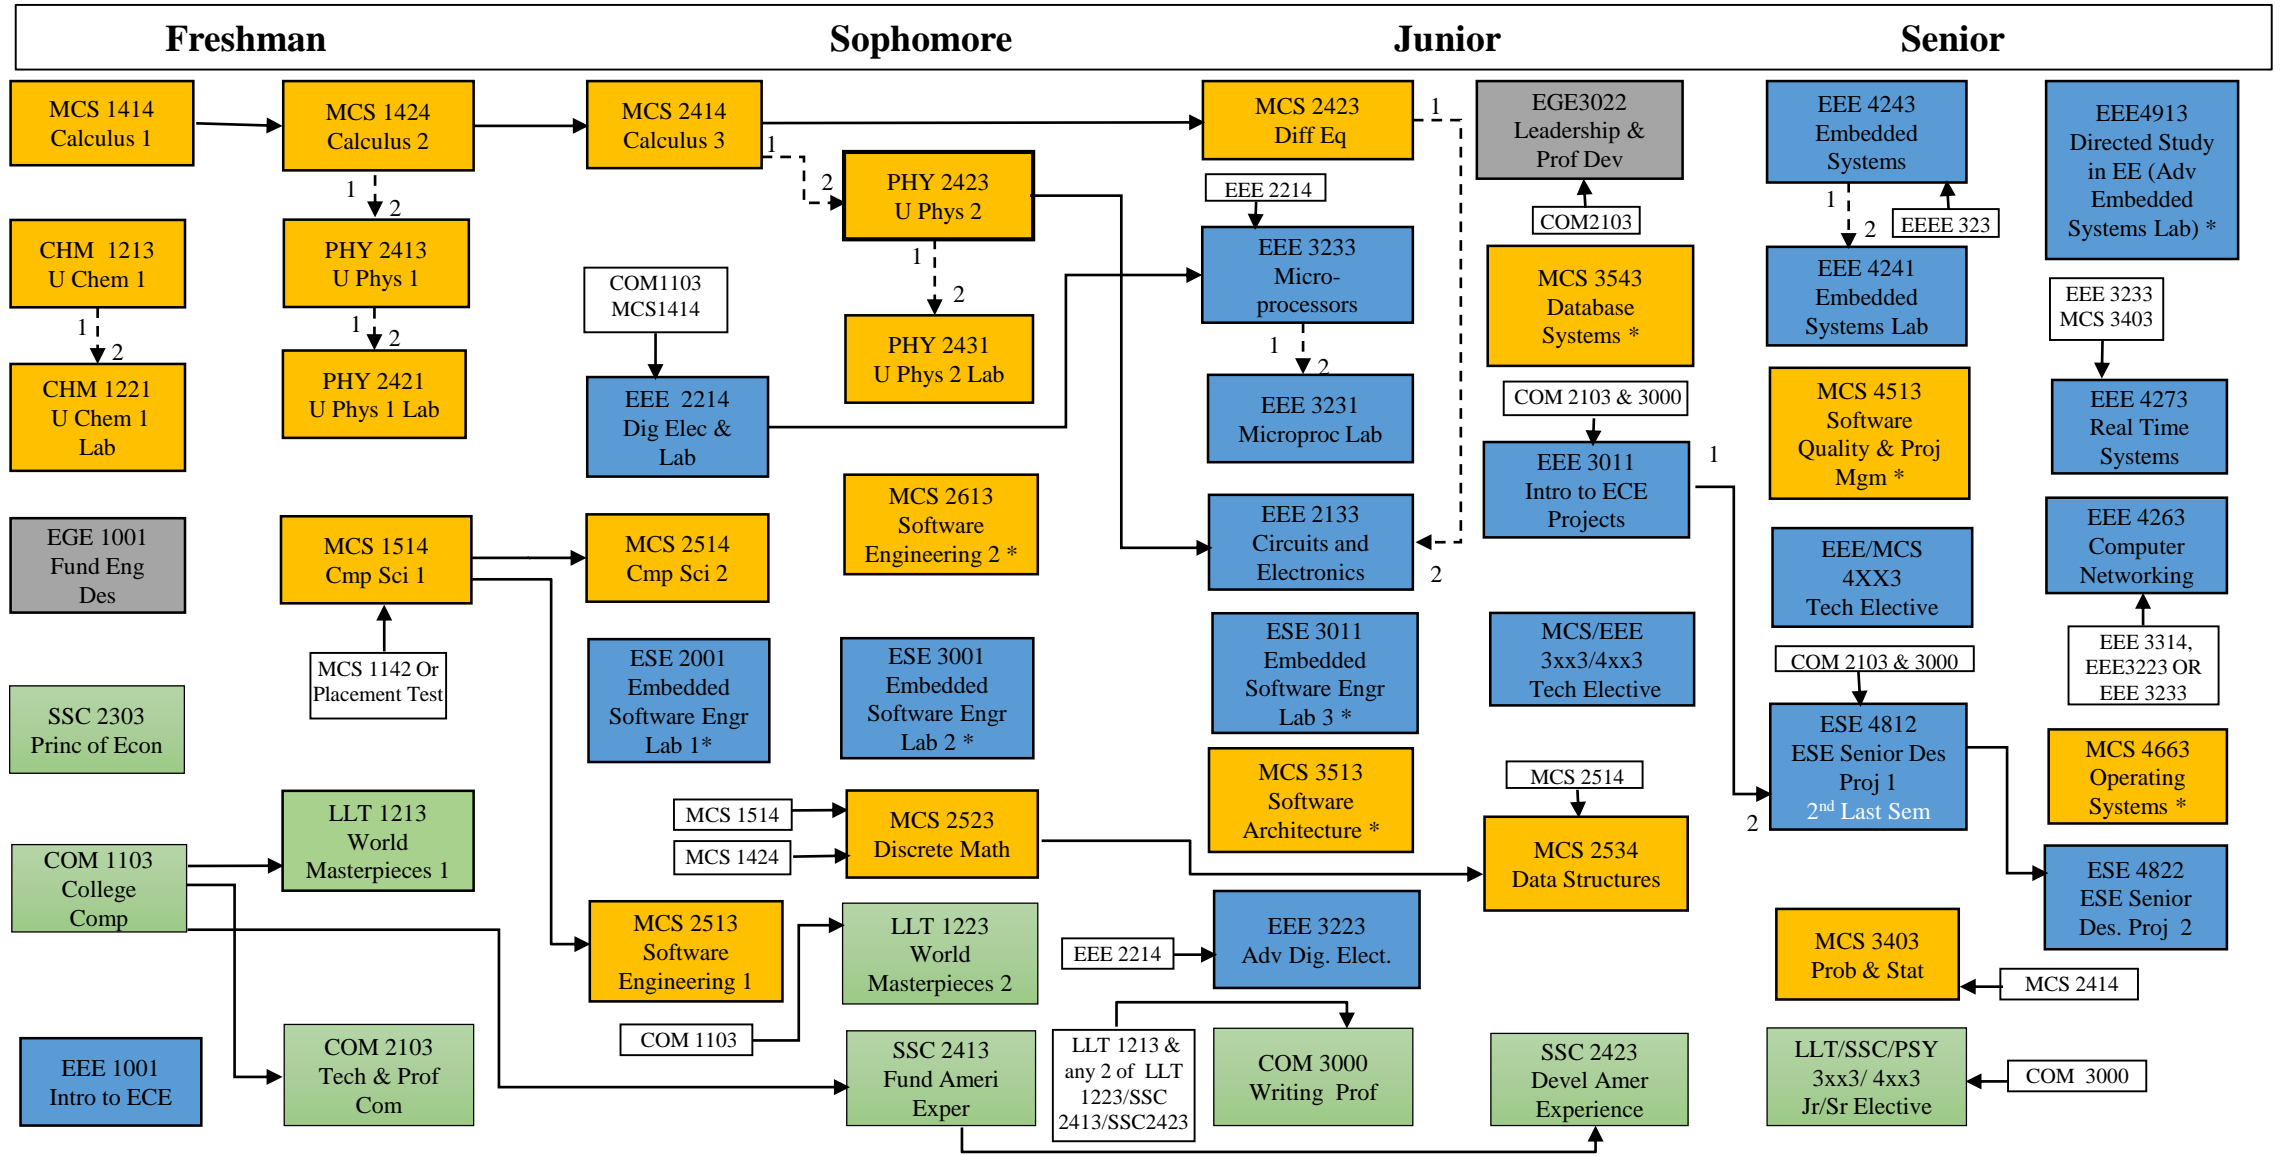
Freshman Sophomore Junior Senior

MCS 1414
Calculus 1

MCS 1424
Calculus 2

MCS 2414
Calculus 3

MCS 2423
Diff Eq

EGE3022
Leadership &
Prof Dev

EEE 4243
Embedded
Systems

EEE4913
Directed Study
in EE (Adv
Embedded
Systems Lab) *

1
2

PHY 2423
U Phys 2

EEE 2214

COM2103

1
2
EEEE 323

CHM 1213
U Chem 1

PHY 2413
U Phys 1

EEE 3233
Micro-
processors

MCS 3543
Database
Systems *

EEE 4241
Embedded
Systems Lab

EEE 3233
MCS 3403

COM1103
MCS1414

1
2

1
2

1
2

PHY 2431
U Phys 2 Lab

1
2

CHM 1221
U Chem 1
Lab

PHY 2421
U Phys 1 Lab

EEE 3231
Microproc Lab

COM 2103 & 3000

MCS 4513
Software
Quality & Proj
Mgm *

EEE 4273
Real Time
Systems

EEE 2214
Dig Elec &
Lab

EEE 3011
Intro to ECE
Projects

1

MCS 2613
Software
Engineering 2 *

EGE 1001
Fund Eng
Des

EEE 2133
Circuits and
Electronics

EEE 4263
Computer
Networking

MCS 1514
Cmp Sci 1

MCS 2514
Cmp Sci 2

2

EEE/MCS
4XX3
Tech Elective

MCS 1142 Or
Placement Test

ESE 2001
Embedded
Software Engr
Lab 1*

ESE 3001
Embedded
Software Engr
Lab 2 *

ESE 3011
Embedded
Software Engr
Lab 3 *

MCS/EEE
3xx3/4xx3
Tech Elective

COM 2103 & 3000

EEE 3314,
EEE3223 OR
EEE 3233

SSC 2303
Princ of Econ

ESE 4812
ESE Senior Des
Proj 1
$2^{nd}$ Last Sem

MCS 4663
Operating
Systems *

MCS 3513
Software
Architecture *

MCS 2514

LLT 1213
World
Masterpieces 1

MCS 1514

MCS 2523
Discrete Math

MCS 1424

2

COM 1103
College
Comp

MCS 2534
Data Structures

ESE 4822
ESE Senior
Des. Proj 2

MCS 2513
Software
Engineering 1

LLT 1223
World
Masterpieces 2

EEE 3223
Adv Dig. Elect.

EEE 2214

MCS 3403
Prob & Stat

MCS 2414

COM 1103

EEE 1001
Intro to ECE

COM 2103
Tech & Prof
Com

SSC 2413
Fund Ameri
Exper

LLT 1213 &
any 2 of LLT
1223/SSC
2413/SSC2423

COM 3000
Writing Prof

SSC 2423
Devel Amer
Experience

LLT/SSC/PSY
3xx3/ 4xx3
Jr/Sr Elective

COM 3000